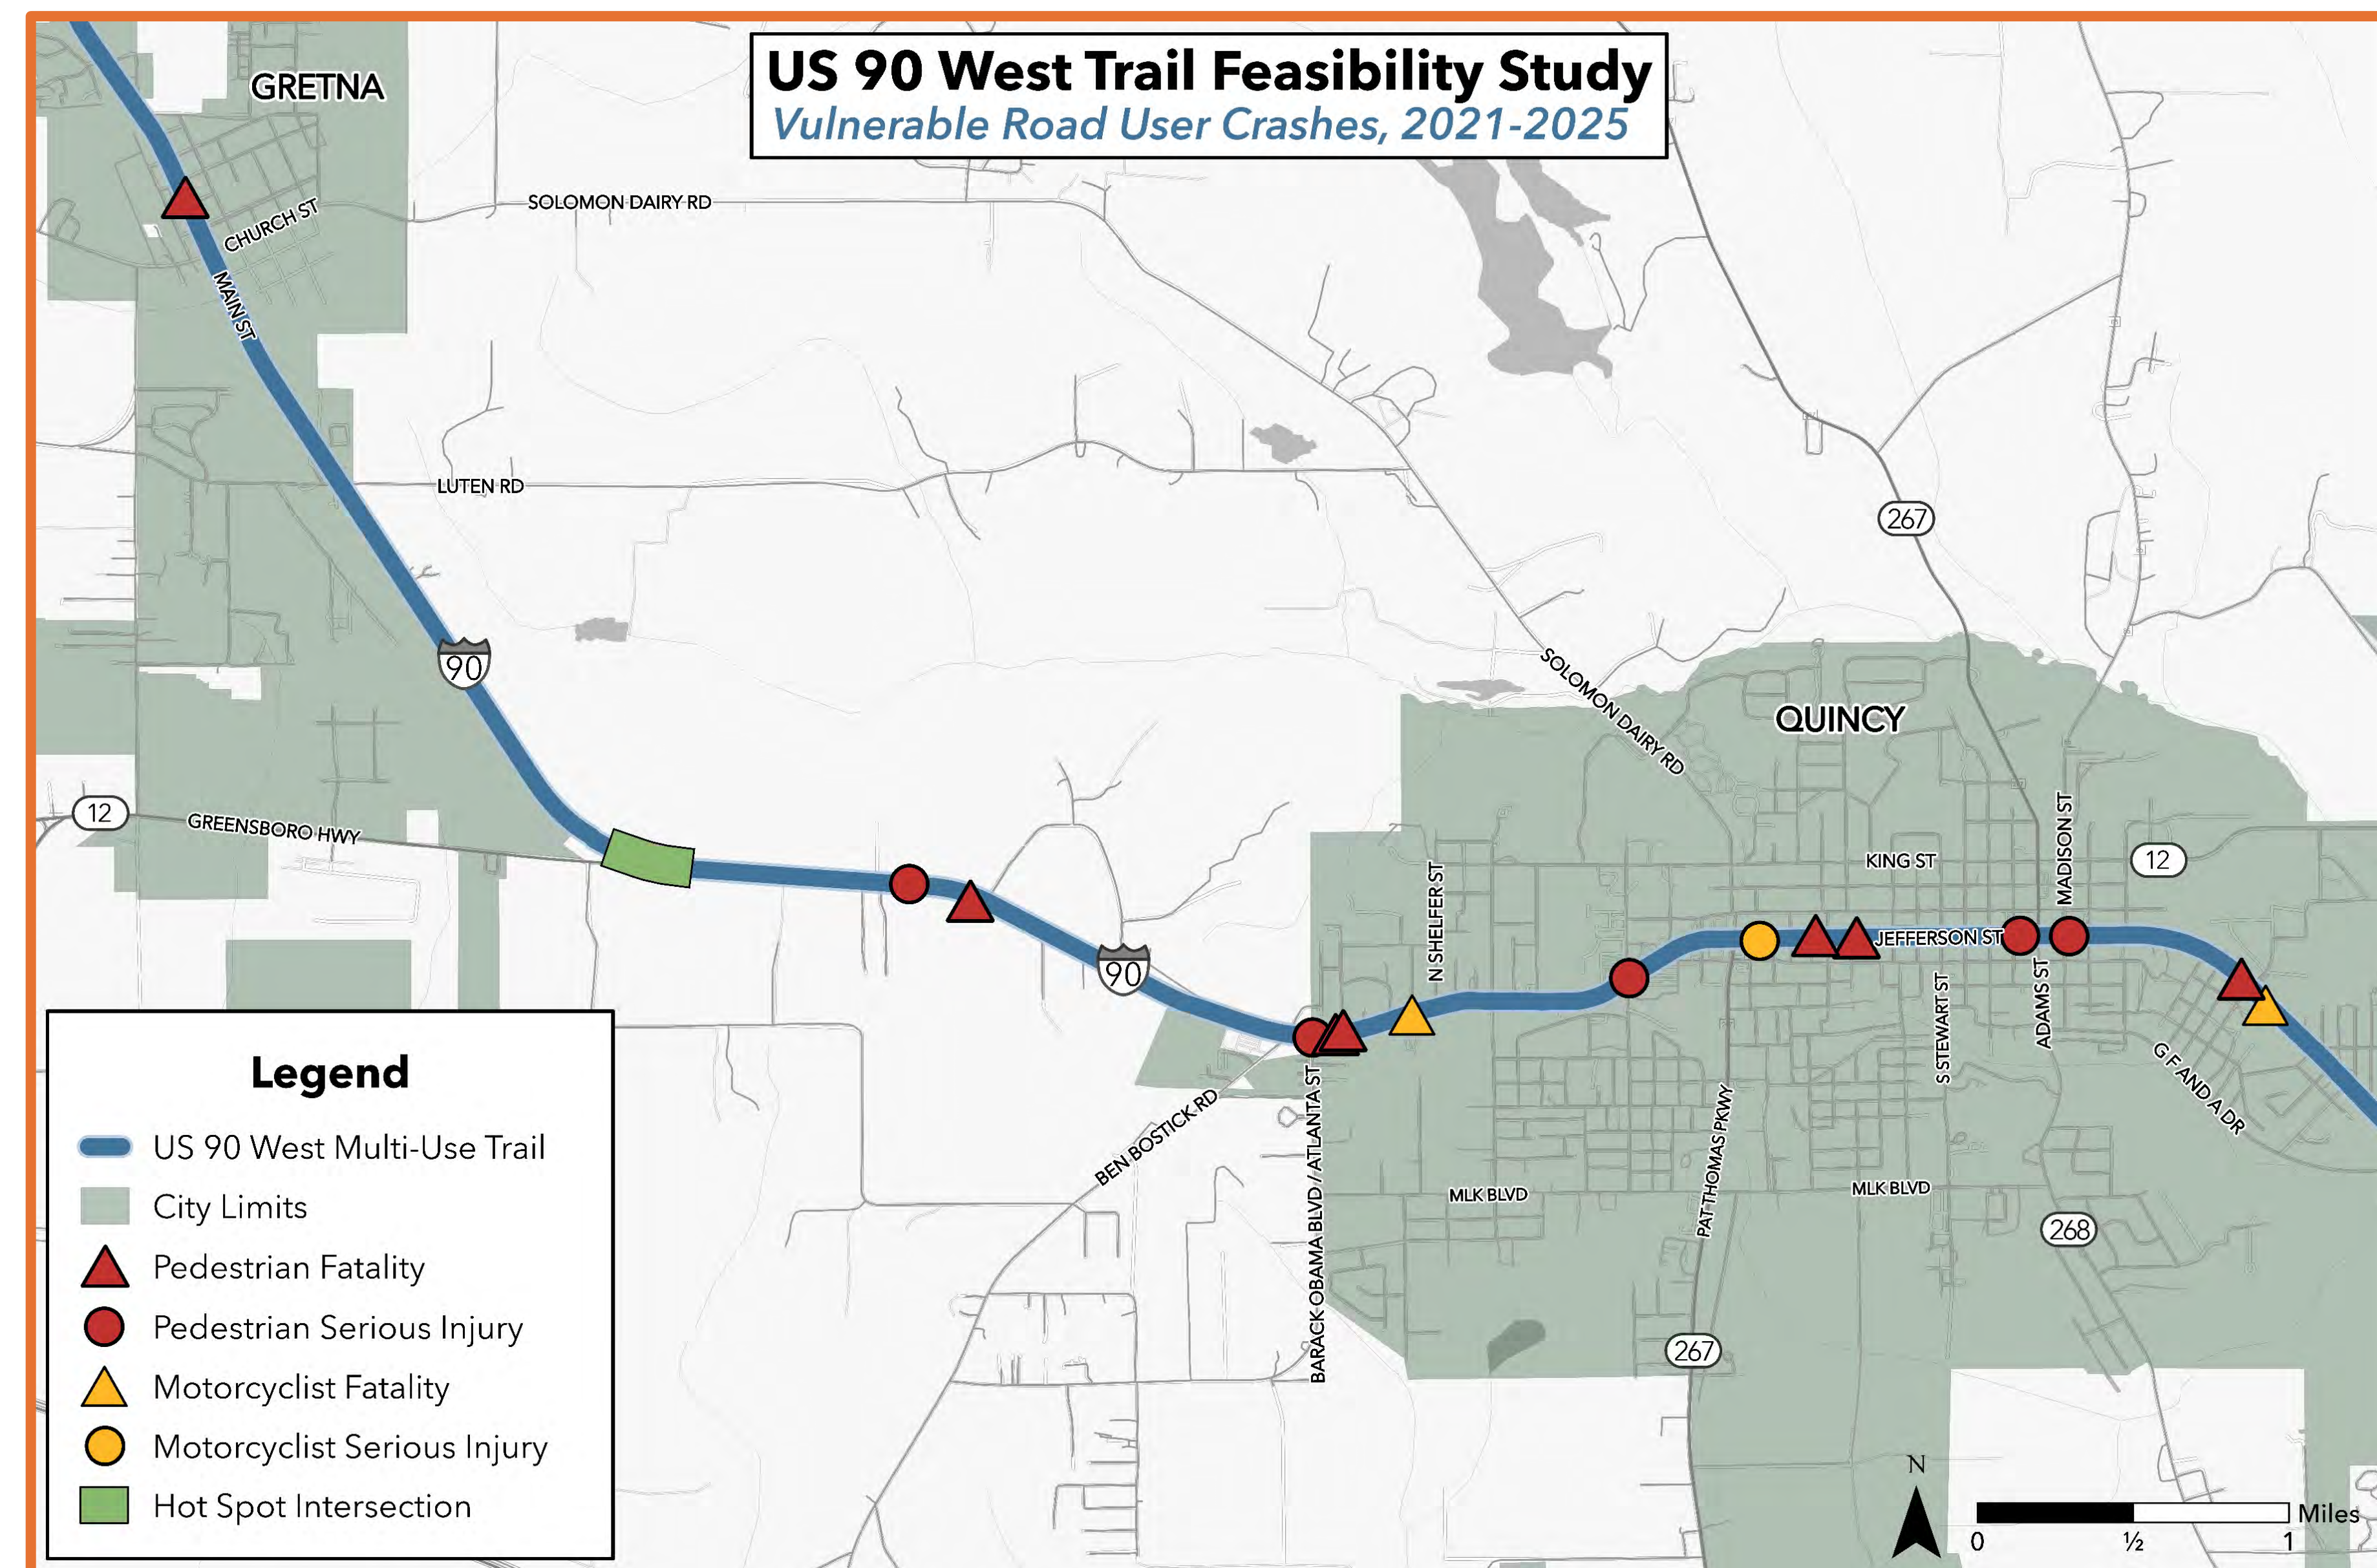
US 90 West Trail Feasibility Study
Vulnerable Road User Crashes, 2021-2025

GRETNA
CHURCH ST
MAIN ST
SOLOMON DAIRY RD
LUTEN RD
267
90
SOLOMON DAIRY RD
QUINCY
12
GREENSBORO HWY
KING ST
MADISON ST
12
N SHELFER ST
JEFFERSON ST
90
ADAMS ST
S STEWART ST
G F AND A DR
BEN BOSTICK RD
BARACK OBAMA BLVD / ATLANTA ST
PAT THOMAS PKWY
MLK BLVD
MLK BLVD
268
267

Legend
US 90 West Multi-Use Trail
City Limits
Pedestrian Fatality
Pedestrian Serious Injury
Motorcyclist Fatality
Motorcyclist Serious Injury
Hot Spot Intersection

N
0 ½ 1 Miles